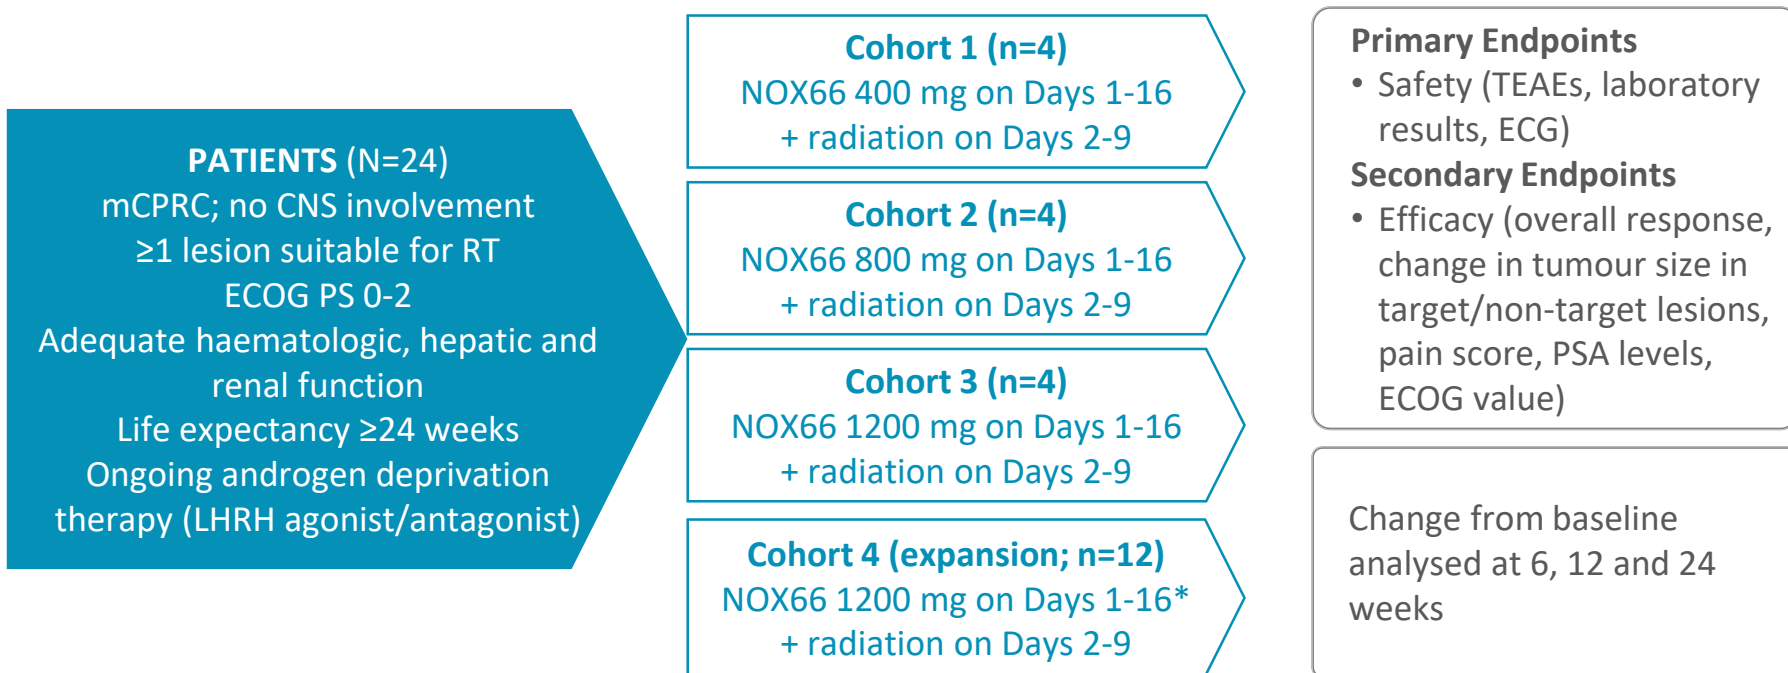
**PATIENTS** (N=24)
mCPRC; no CNS involvement
≥1 lesion suitable for RT
ECOG PS 0-2
Adequate haematologic, hepatic and renal function
Life expectancy ≥24 weeks
Ongoing androgen deprivation therapy (LHRH agonist/antagonist)

**Cohort 1 (n=4)**
NOX66 400 mg on Days 1-16
+ radiation on Days 2-9

**Cohort 2 (n=4)**
NOX66 800 mg on Days 1-16
+ radiation on Days 2-9

**Cohort 3 (n=4)**
NOX66 1200 mg on Days 1-16
+ radiation on Days 2-9

**Cohort 4 (expansion; n=12)**
NOX66 1200 mg on Days 1-16*
+ radiation on Days 2-9

**Primary Endpoints**
• Safety (TEAEs, laboratory results, ECG)
**Secondary Endpoints**
• Efficacy (overall response, change in tumour size in target/non-target lesions, pain score, PSA levels, ECOG value)

Change from baseline analysed at 6, 12 and 24 weeks